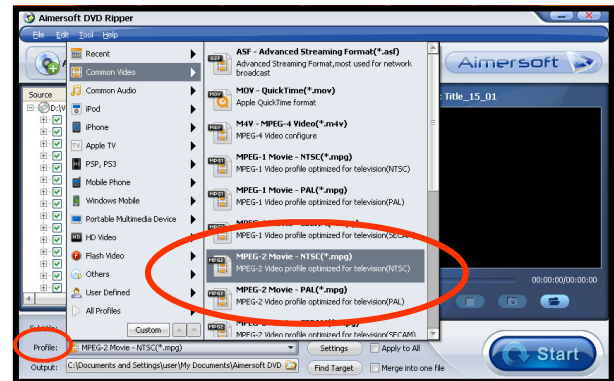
Aimersoft DVD Ripper

File Edit Tool Help

Aimersoft

Source

D:\W

Title_15_01

Recent
Common Video
Common Audio
iPod
iPhone
Apple TV
PSP, PS3
Mobile Phone
Windows Mobile
Portable Multimedia Device
HD Video
Flash Video
Others
User Defined
All Profiles

Custom

ASF - Advanced Streaming Format(*.asf)
Advanced Streaming format,most used for network broadcast

MOV - QuickTime(*.mov)
Apple QuickTime format

M4V - MPEG-4 Video(*.m4v)
MPEG-4 Video configure

MPEG-1 Movie - NTSC(*.mpg)
MPEG-1 Video profile optimized for television(NTSC)

MPEG-1 Movie - PAL(*.mpg)
MPEG-1 Video profile optimized for television(PAL)

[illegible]
MPEG-1 Video profile optimized for television(SECAM)

MPEG-2 Movie - NTSC(*.mpg)
MPEG-2 Video profile optimized for television(NTSC)

MPEG-2 Movie - PAL(*.mpg)
MPEG-2 Video profile optimized for television(PAL)

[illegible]
MPEG-2 Video profile optimized for television(SECAM)

00:00:00/00:00:00

Subtitle:

Profile: MPEG-2 Movie - NTSC(*.mpg)

Settings

Apply to All

Output: C:\Documents and Settings\user\My Documents\Aimersoft DVD

Find Target

Merge into one file

Start